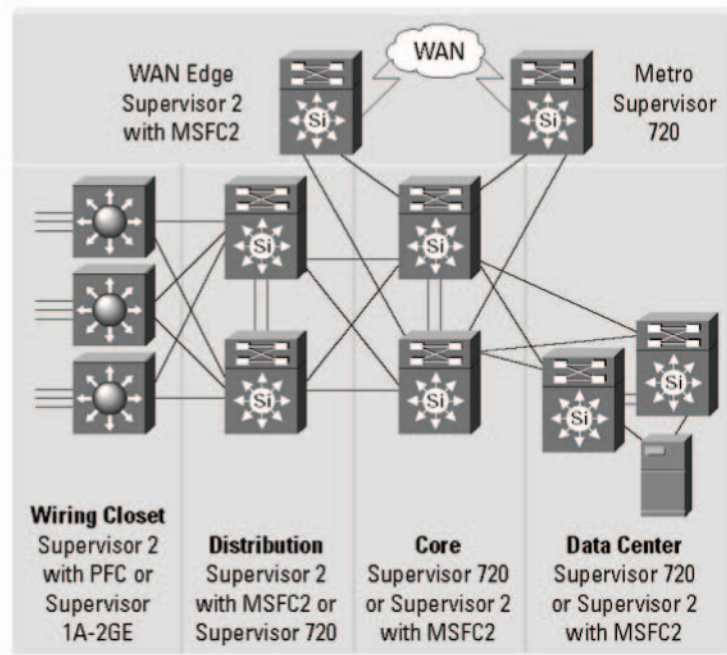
WAN

WAN Edge Supervisor 2 with MSFC2

Metro Supervisor 720

Si

Si

Si

Si

Si

Si

Si

Si

Wiring Closet
Supervisor 2 with PFC or Supervisor 1A-2GE

Distribution
Supervisor 2 with MSFC2 or Supervisor 720

Core
Supervisor 720 or Supervisor 2 with MSFC2

Data Center
Supervisor 720 or Supervisor 2 with MSFC2